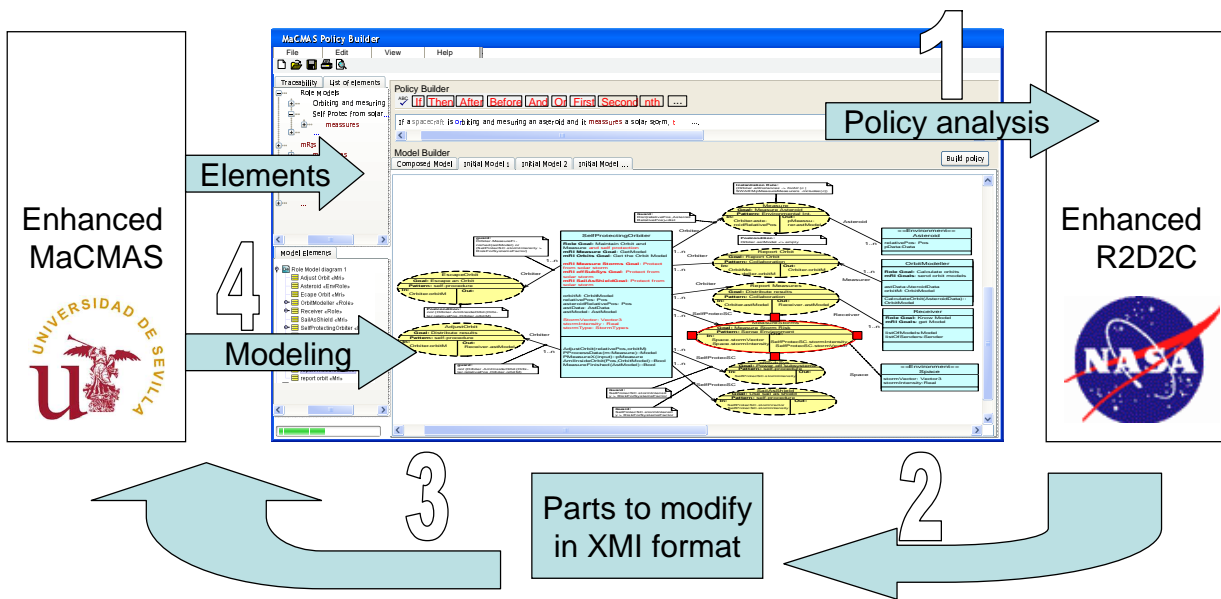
Enhanced MaCMAS

UNIVERSIDAD DE SEVILLA

MaCMAS Policy Builder

File Edit View Help

Traceability List of elements

Role Models

Orbiting and measuring

Self Protec from solar...

measures

Policy Builder

If Then After Before And Or First Second nth ...

If a spacecraft is orbiting and measuring an asteroid and it measures a solar storm, t ...

Model Builder

Composed Model Initial Model 1 Initial Model 2 Initial Model ...

Build policy

Model Elements

Role Model diagram 1

Adjust Orbit «MI»

Asteroid «EnvRole»

Ecape Orbit «MI»

OrbitModeller «Role»

Receiver «Role»

SailsShield «MI»

SelfProtectingOrbiter «Role»

report orbit «MI»

SelfProtectingOrbiter

Asteroid

OrbitModeller

Receiver

Space

Orbiter

Elements

Modeling

Policy analysis

Enhanced R2D2C

NASA

Parts to modify in XMI format

1

2

3

4